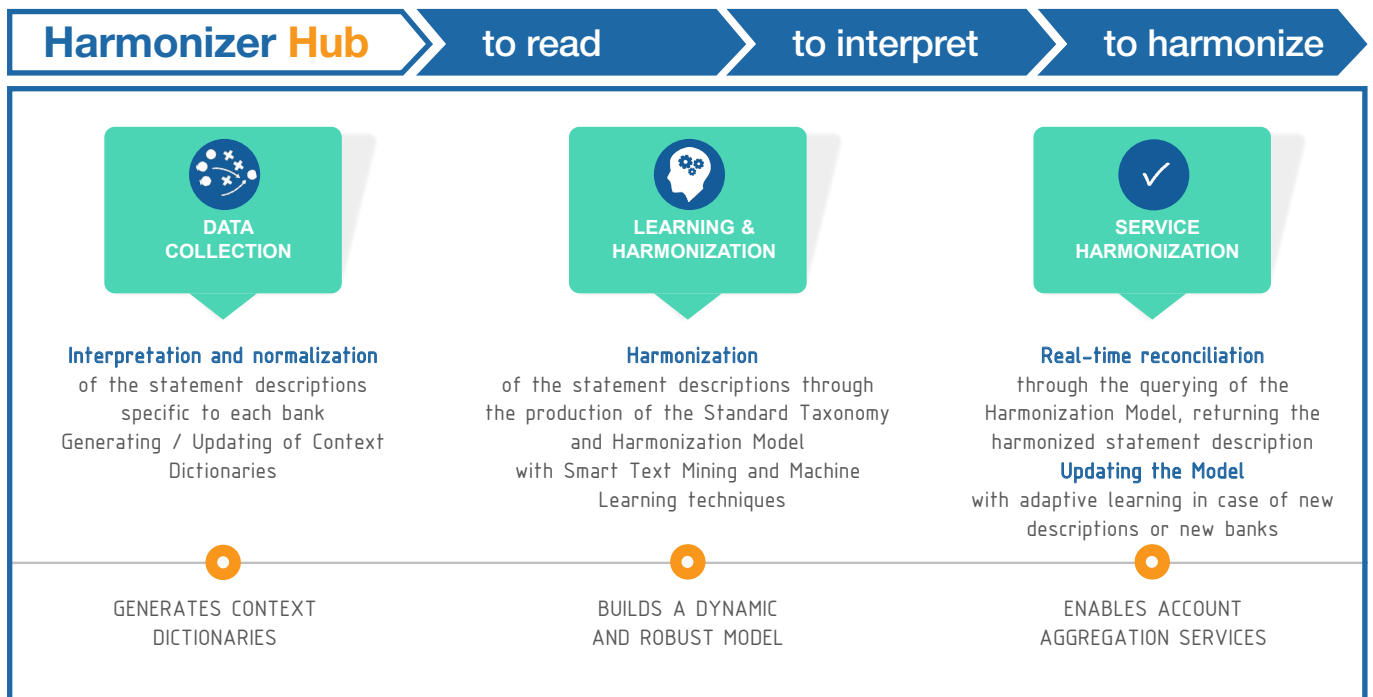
Harmonizer Hub
to read
to interpret
to harmonize

DATA COLLECTION

Interpretation and normalization
of the statement descriptions specific to each bank
Generating / Updating of Context Dictionaries

GENERATES CONTEXT DICTIONARIES

LEARNING & HARMONIZATION

Harmonization
of the statement descriptions through the production of the Standard Taxonomy and Harmonization Model
with Smart Text Mining and Machine Learning techniques

BUILDS A DYNAMIC AND ROBUST MODEL

✓
SERVICE HARMONIZATION

Real-time reconciliation
through the querying of the Harmonization Model, returning the harmonized statement description
Updating the Model
with adaptive learning in case of new descriptions or new banks

ENABLES ACCOUNT AGGREGATION SERVICES